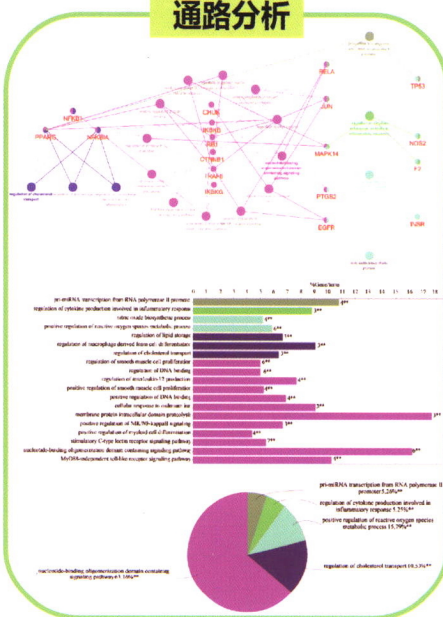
通路分析

RELA
TP53
JUN
NFKB1
PPARG
NOS2
MAPK14
PTGS2
EGFR
IKBKG
IKBKB
CTNNB1

%Genes/term
0 1 2 3 4 5 6 7 8 9 10 11 12 13 14 15 16 17 18

pri-miRNA transcription from RNA polymerase II promoter
regulation of cytokine production involved in inflammatory response
nitric oxide biosynthetic process
positive regulation of reactive oxygen species metabolic process
regulation of lipid storage
regulation of macrophage derived foam cell differentiation
regulation of cholesterol transport
regulation of smooth muscle cell proliferation
regulation of DNA binding
regulation of interleukin-12 production
positive regulation of smooth muscle cell proliferation
positive regulation of DNA binding
cellular response to molecule
membrane protein intracellular domain proteolysis
positive regulation of NIK/NF-kappaB signaling
positive regulation of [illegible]
stimulatory C-type lectin receptor signaling pathway
nucleotide-binding oligomerization domain containing signaling pathway
MyD88-independent toll-like receptor signaling pathway

pri-miRNA transcription from RNA polymerase II promoter 5.26%**
regulation of cytokine production involved in inflammatory response 5.26%**
positive regulation of reactive oxygen species metabolic process 15.79%**
regulation of cholesterol transport 10.53%**
nucleotide-binding oligomerization domain containing signaling pathway 63.16%**